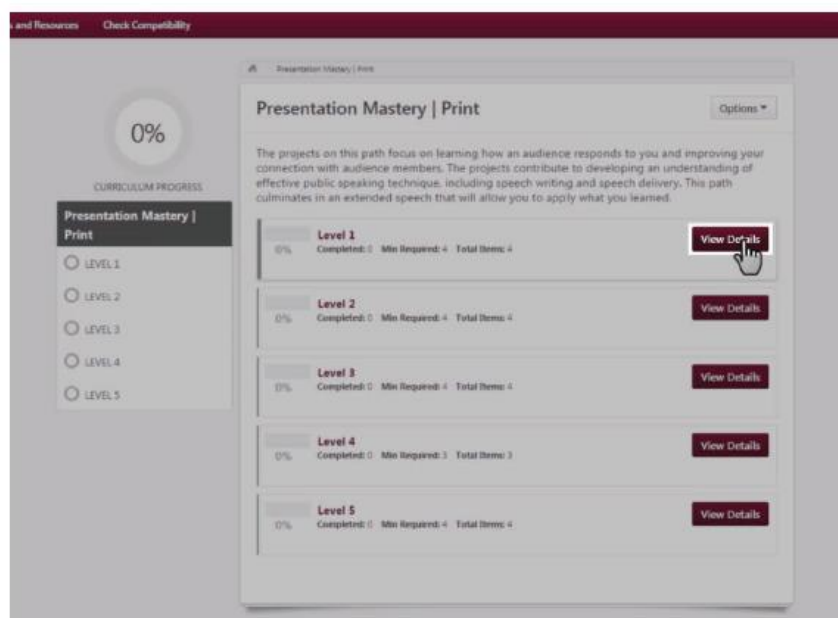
and Resources Check Compatibility

Presentation Mastery | Print

0%

CURRICULUM PROGRESS

Presentation Mastery | Print

LEVEL 1

LEVEL 2

LEVEL 3

LEVEL 4

LEVEL 5

Presentation Mastery | Print

Options ▾

The projects on this path focus on learning how an audience responds to you and improving your connection with audience members. The projects contribute to developing an understanding of effective public speaking technique, including speech writing and speech delivery. This path culminates in an extended speech that will allow you to apply what you learned.

0% Level 1 Completed: 0 Min Required: 4 Total Items: 4 View Details

0% Level 2 Completed: 0 Min Required: 4 Total Items: 4 View Details

0% Level 3 Completed: 0 Min Required: 4 Total Items: 4 View Details

0% Level 4 Completed: 0 Min Required: 3 Total Items: 3 View Details

0% Level 5 Completed: 0 Min Required: 4 Total Items: 4 View Details